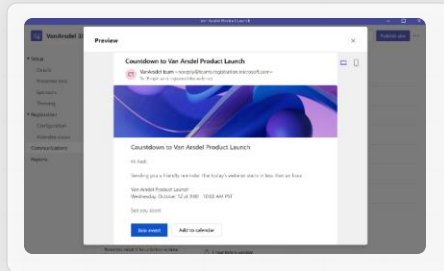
Van Ardel Product Launch

VanArdel 2

Publish site

Setup

Details

Presenters

Sponsors

Theming

Registration

Configuration

Attendee emails

Communications

Reports

Preview

CT

VanArdel team <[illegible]@teams.microsoft.com>

To: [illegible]

Countdown to Van Ardel Product Launch

Hi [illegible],

Sending you a friendly reminder that today's webinar starts in less than an hour.

Van Ardel Product Launch

Wednesday, October 12 at 9:00 - 10:00 AM PST

See you soon!

Join event

Add to calendar